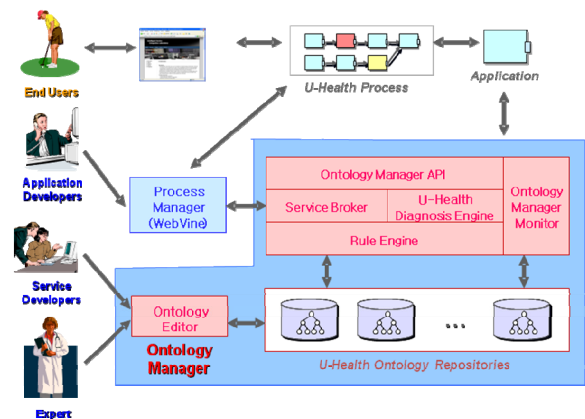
End Users

U-Health Process

Application

Application Developers

Service Developers

Expert

Process Manager (WebVine)

Ontology Manager API

Service Broker

U-Health Diagnosis Engine

Rule Engine

Ontology Manager Monitor

Ontology Editor

Ontology Manager

...

U-Health Ontology Repositories